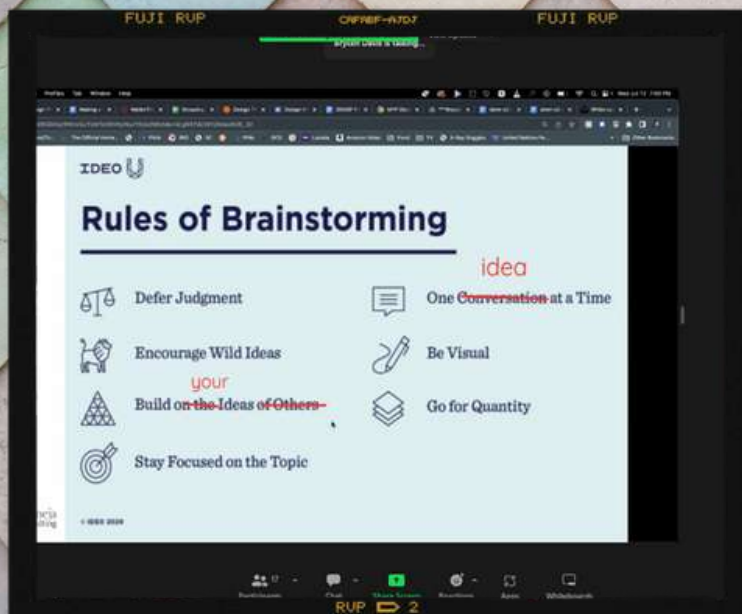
FUJI RUP CAFAEF-AJDJ FUJI RUP

IDEO U

Rules of Brainstorming

Defer Judgment

Encourage Wild Ideas

Build ~~on the~~ your Ideas ~~of Others~~

Stay Focused on the Topic

One ~~Conversation~~ idea at a Time

Be Visual

Go for Quantity

© IDEO 2020

RUP 2